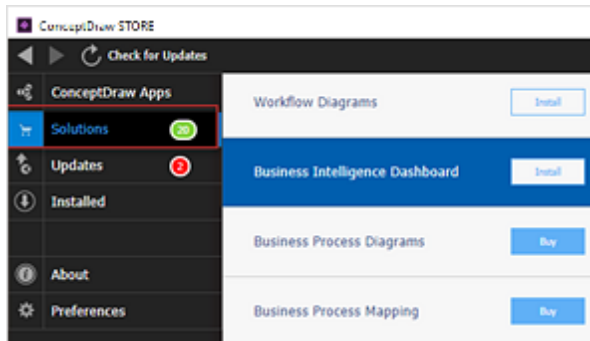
ConceptDraw STORE

Check for Updates

ConceptDraw Apps

Solutions 20

Updates 2

Installed

About

Preferences

Workflow Diagrams

Install

Business Intelligence Dashboard

Install

Business Process Diagrams

Buy

Business Process Mapping

Buy